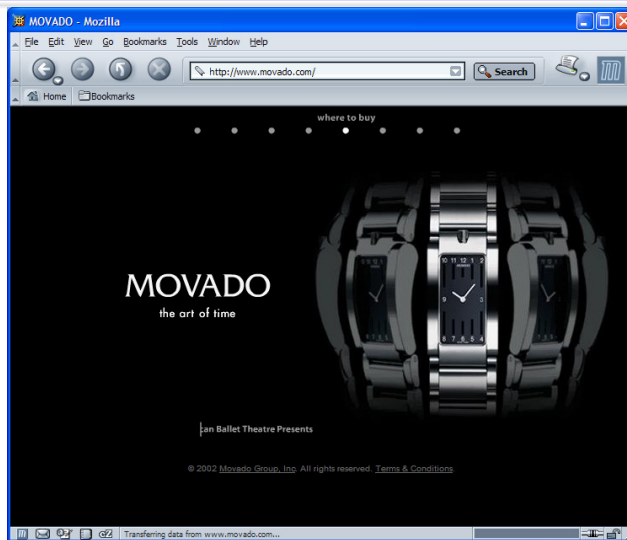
MOVADO - Mozilla

File Edit View Go Bookmarks Tools Window Help

http://www.movado.com/

Search

Home Bookmarks

where to buy

MOVADO
the art of time

can Ballet Theatre Presents

© 2002 Movado Group, Inc. All rights reserved. Terms & Conditions

Transferring data from www.movado.com...